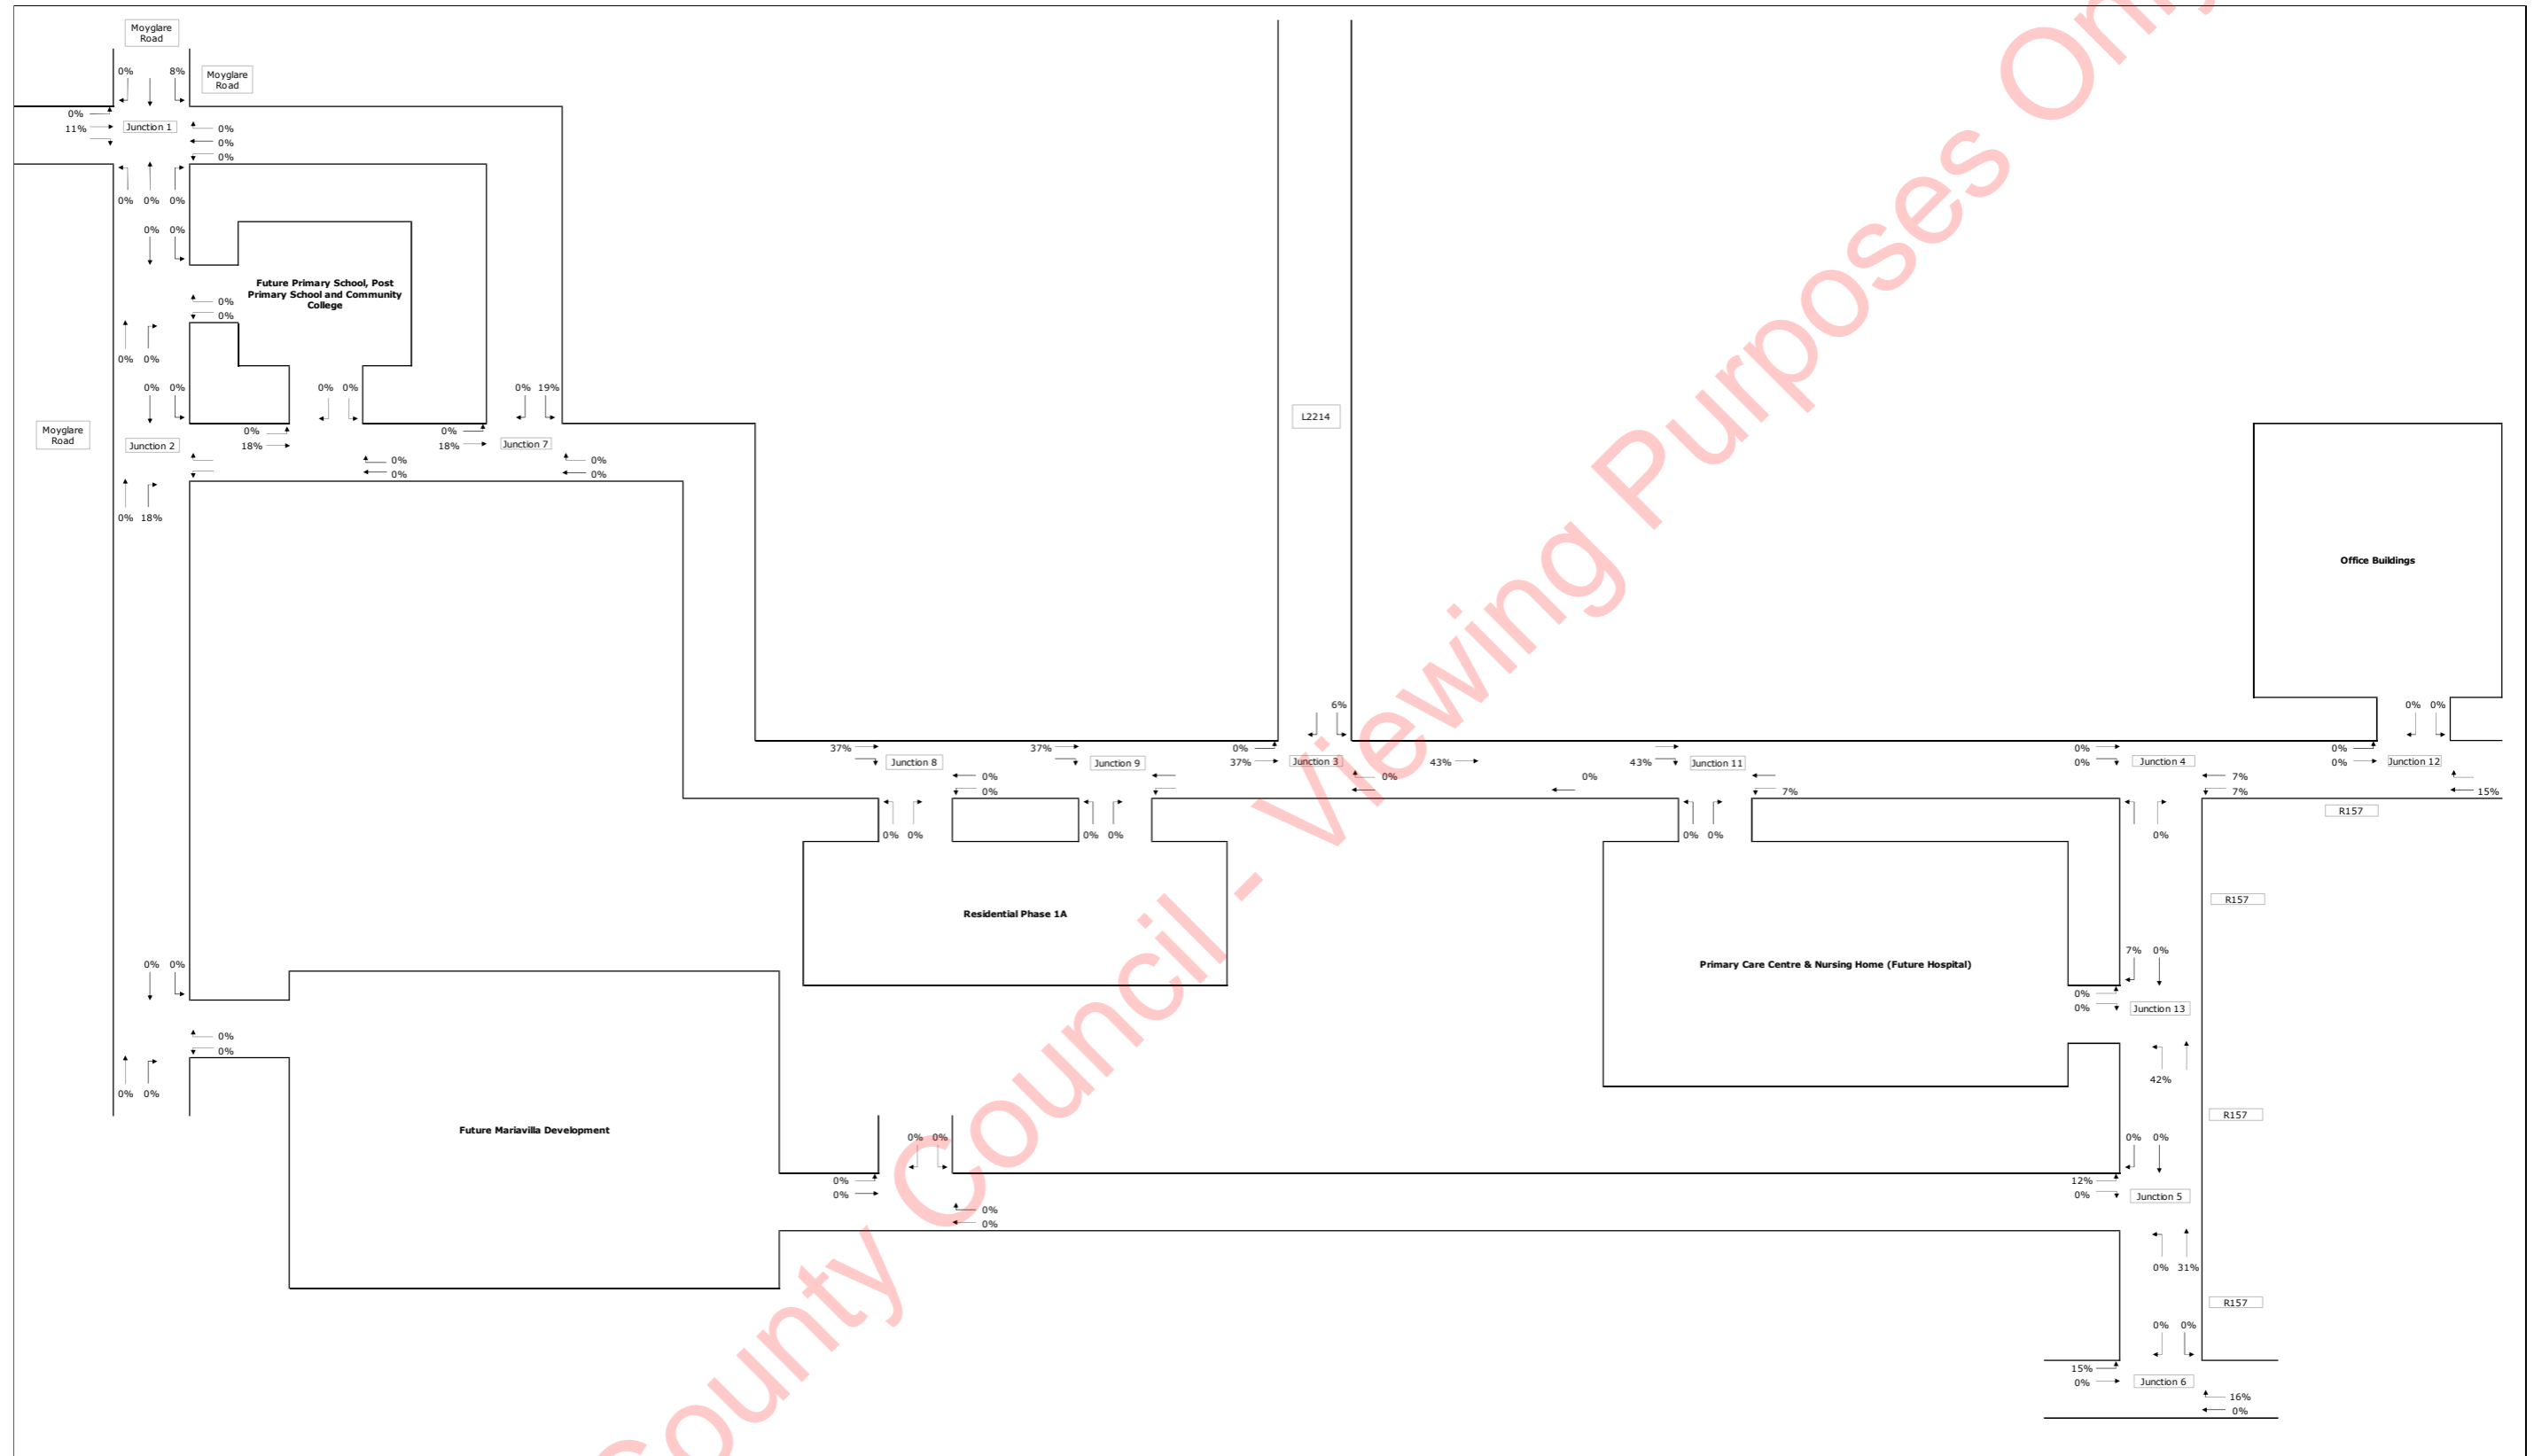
Moyglare Road
0% 8%
Moyglare Road
0%
11%
Junction 1
0%
0%
0%
0% 0% 0%
0% 0%
Future Primary School, Post Primary School and Community College
0%
0%
0% 0%
0% 0%
0% 0%
0% 19%
Moyglare Road
Junction 2
0%
18%
0%
18%
Junction 7
0%
0%
0%
0%
0% 18%
L2214
Office Buildings
6%
0% 0%
37%
Junction 8
37%
Junction 9
0%
37%
Junction 3
43%
0%
43%
Junction 11
0%
0%
Junction 4
0%
0%
Junction 12
0%
0%
0%
0%
7%
7%
7%
15%
R157
0% 0%
0% 0%
0% 0%
0%
Residential Phase 1A
R157
Primary Care Centre & Nursing Home (Future Hospital)
7% 0%
0% 0%
0%
0%
Junction 13
0%
0%
42%
0% 0%
Future Mariavilla Development
R157
0% 0%
0% 0%
0%
0%
12%
0%
Junction 5
0%
0%
0% 31%
R157
0% 0%
15%
0%
Junction 6
16%
0%
County Council - Viewing Purposes Only